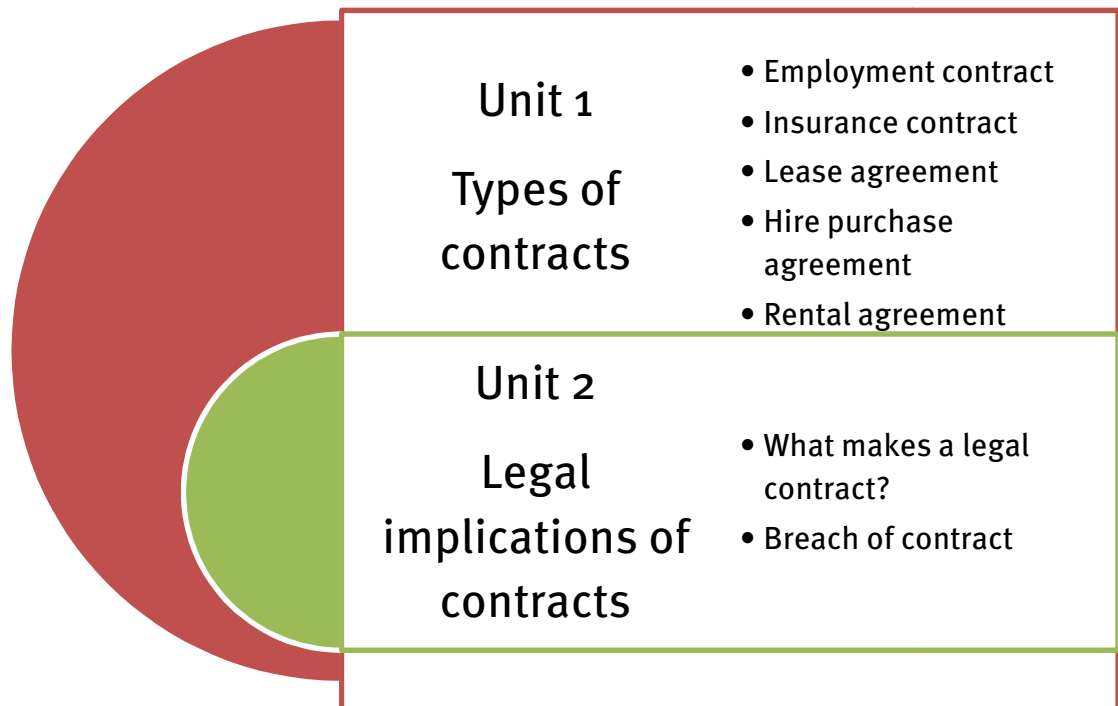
Unit 1

Types of contracts

• Employment contract
• Insurance contract
• Lease agreement
• Hire purchase agreement
• Rental agreement

Unit 2

Legal implications of contracts

• What makes a legal contract?
• Breach of contract